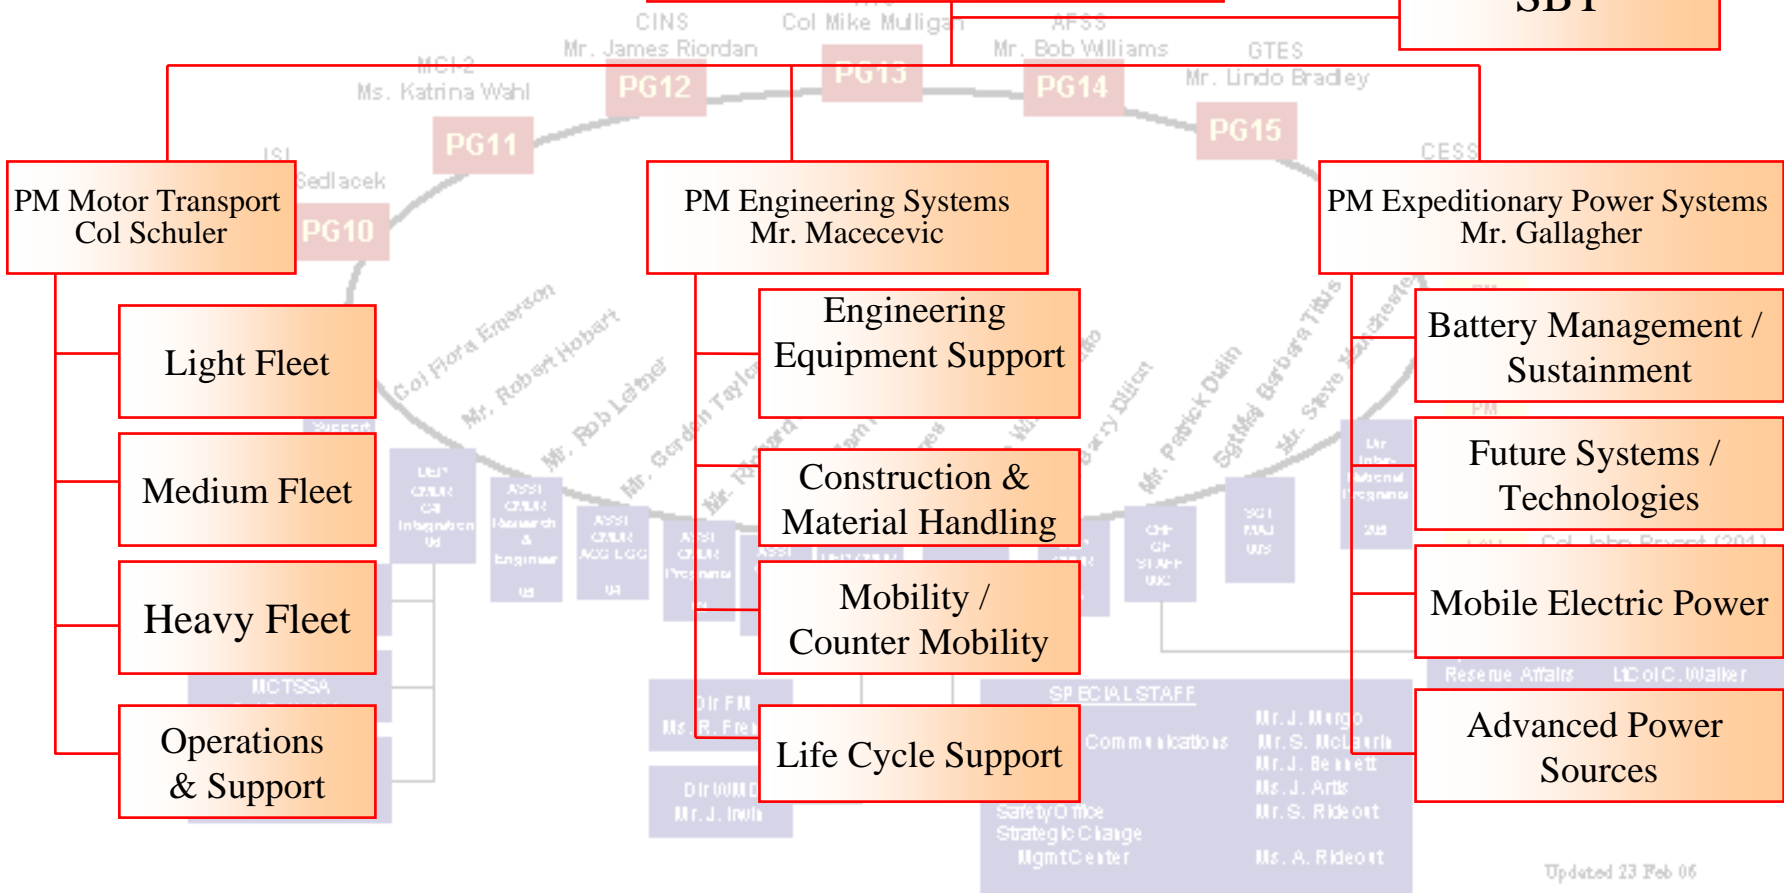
SBT

CINS
Mr. James Riordan
PG12
Col Mike Mulligan
PG13
AFSS
Mr. Bob Williams
PG14
GTES
Mr. Lindo Bradley
PG15
MCI-2
Ms. Katrina Wahl
PG11
ISI
Sedlacek
PG10
CESS

PM Motor Transport
Col Schuler

PM Engineering Systems
Mr. Macecevic

PM Expeditionary Power Systems
Mr. Gallagher

Light Fleet

Medium Fleet

Heavy Fleet

Operations & Support

Engineering Equipment Support

Construction & Material Handling

Mobility / Counter Mobility

Life Cycle Support

Battery Management / Sustainment

Future Systems / Technologies

Mobile Electric Power

Advanced Power Sources

Col Flora Emerson
Mr. Robert Hobart
Mr. Rob Lehner
Mr. Gordon Taylor
Mr. Patrick Dulin
SgtMaj Barbara Titus
Mr. Steve

MCTSSA
SPECIAL STAFF
Communications
Safety Office
Strategic Change
Mgmt Center
Mr. J. Murgo
Mr. S. McIlrath
Mr. J. Bennett
Ms. J. Artis
Mr. S. Rideout
Ms. A. Rideout
Reserve Affairs
LtCol C. Walker
Col John Propst (201)
Dir FM
Ms. R. Fren
Dir WMD
Mr. J. Irvin

Updated 23 Feb 06